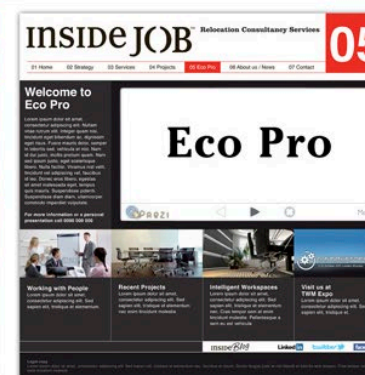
INSIDE JOB Relocation Consultancy Services 05

01 Home 02 Strategy 03 Services 04 Projects 05 Eco Pro 06 About us / News 07 Contact

Welcome to Eco Pro

Lorem ipsum dolor sit amet, consectetur adipiscing elit. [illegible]

For more information or a personal presentation call 0000 000 000

Eco Pro

PREZI

Working with People
Lorem ipsum dolor sit amet, consectetur adipiscing elit. Sed sapien elit, tristique at elementum.

Recent Projects
Lorem ipsum dolor sit amet, consectetur adipiscing elit. Sed sapien elit, tristique at elementum nec enim tincidunt molestie.

Intelligent Workspaces
Lorem ipsum dolor sit amet, consectetur adipiscing elit. Sed sapien elit, tristique at elementum nec. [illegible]

Visit us at TWM Expo
Lorem ipsum dolor sit amet, consectetur adipiscing elit. Sed sapien elit, tristique at elementum.

insideBlog LinkedIn twitter

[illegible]